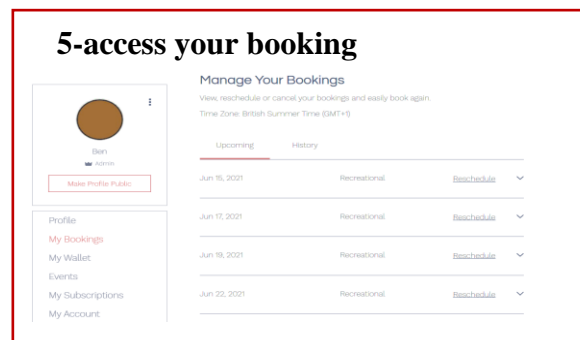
5-access your booking

Manage Your Bookings

View, reschedule or cancel your bookings and easily book again.

Time Zone: British Summer Time (GMT+1)

Ben

Admin

Make Profile Public

Upcoming

History

| | | |
|---|---|---|
| Jun 15, 2021 | Recreational | Reschedule |
| Jun 17, 2021 | Recreational | Reschedule |
| Jun 19, 2021 | Recreational | Reschedule |
| Jun 22, 2021 | Recreational | Reschedule |

Profile
My Bookings
My Wallet
Events
My Subscriptions
My Account